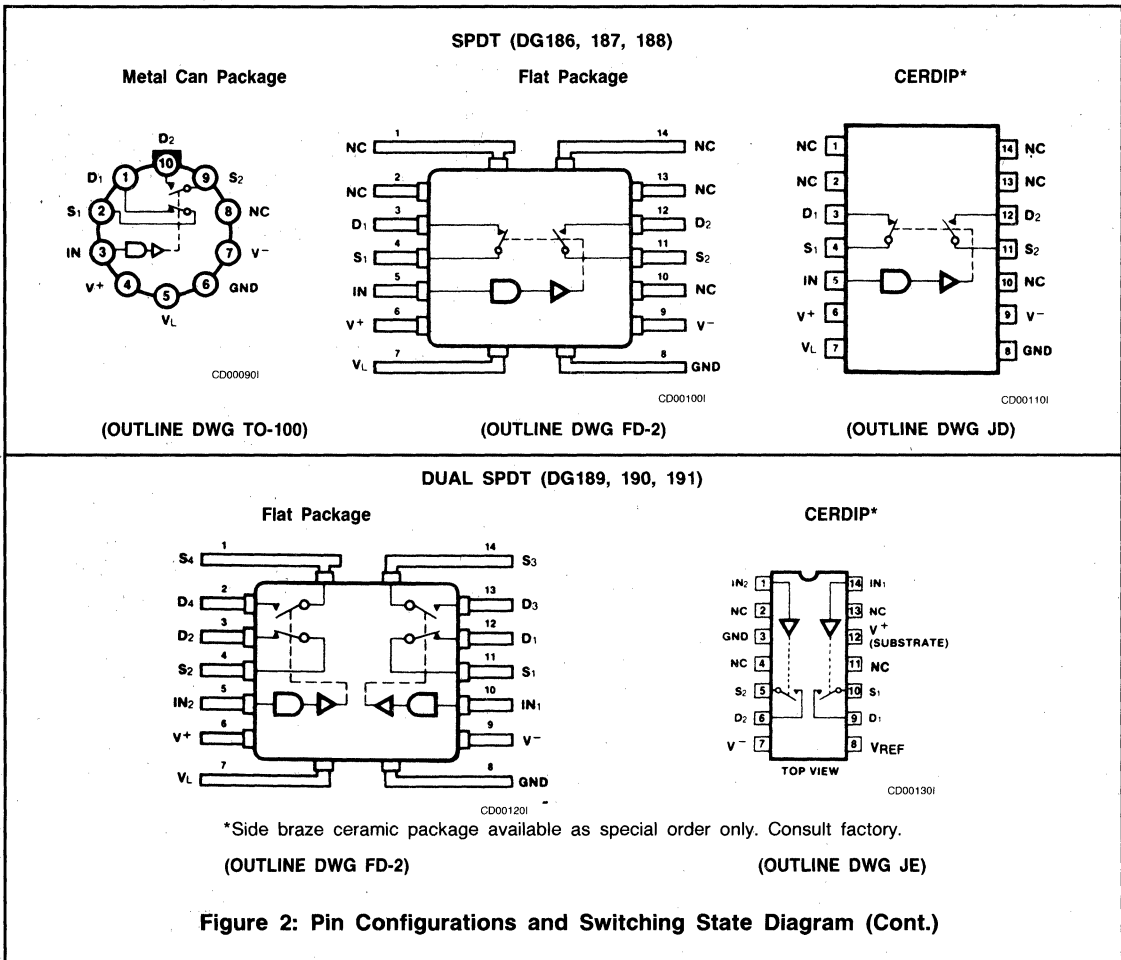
SPDT (DG186, 187, 188)

Metal Can Package

$D_2$
10
$D_1$ 1
9 $S_2$
$S_1$ 2
8 NC
IN 3
7 $V^-$
$V^+$ 4
6 GND
5
$V_L$

CD00090I

(OUTLINE DWG TO-100)

Flat Package

NC 1
14 NC
NC 2
13 NC
$D_1$ 3
12 $D_2$
$S_1$ 4
11 $S_2$
IN 5
10 NC
$V^+$ 6
9 $V^-$
$V_L$ 7
8 GND

CD00100I

(OUTLINE DWG FD-2)

CERDIP*

NC 1
14 NC
NC 2
13 NC
$D_1$ 3
12 $D_2$
$S_1$ 4
11 $S_2$
IN 5
10 NC
$V^+$ 6
9 $V^-$
$V_L$ 7
8 GND

CD00110I

(OUTLINE DWG JD)

DUAL SPDT (DG189, 190, 191)

Flat Package

$S_4$ 1
14 $S_3$
$D_4$ 2
13 $D_3$
$D_2$ 3
12 $D_1$
$S_2$ 4
11 $S_1$
$IN_2$ 5
10 $IN_1$
$V^+$ 6
9 $V^-$
$V_L$ 7
8 GND

CD00120I

CERDIP*

$IN_2$ 1
14 $IN_1$
NC 2
13 NC
GND 3
12 $V^+$ (SUBSTRATE)
NC 4
11 NC
$S_2$ 5
10 $S_1$
$D_2$ 6
9 $D_1$
$V^-$ 7
8 $V_{REF}$

TOP VIEW

CD00130I

*Side braze ceramic package available as special order only. Consult factory.

(OUTLINE DWG FD-2)

(OUTLINE DWG JE)

Figure 2: Pin Configurations and Switching State Diagram (Cont.)